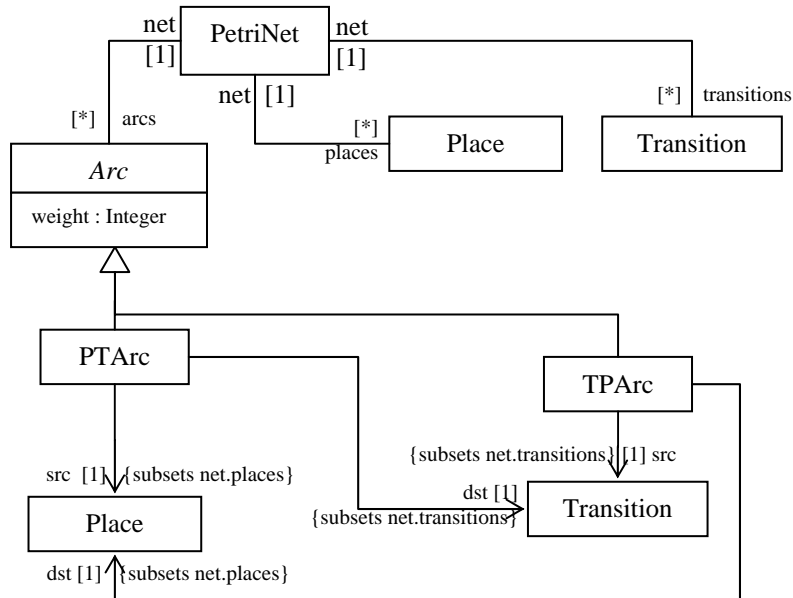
net
[1]
PetriNet
net
[1]
net [1]
[*] arcs
[*]
places
Place
[*] transitions
Transition
*Arc*
weight : Integer
PTArc
TPArc
{subsets net.transitions} [1] src
src [1] {subsets net.places}
dst [1]
{subsets net.transitions}
Transition
Place
dst [1] {subsets net.places}